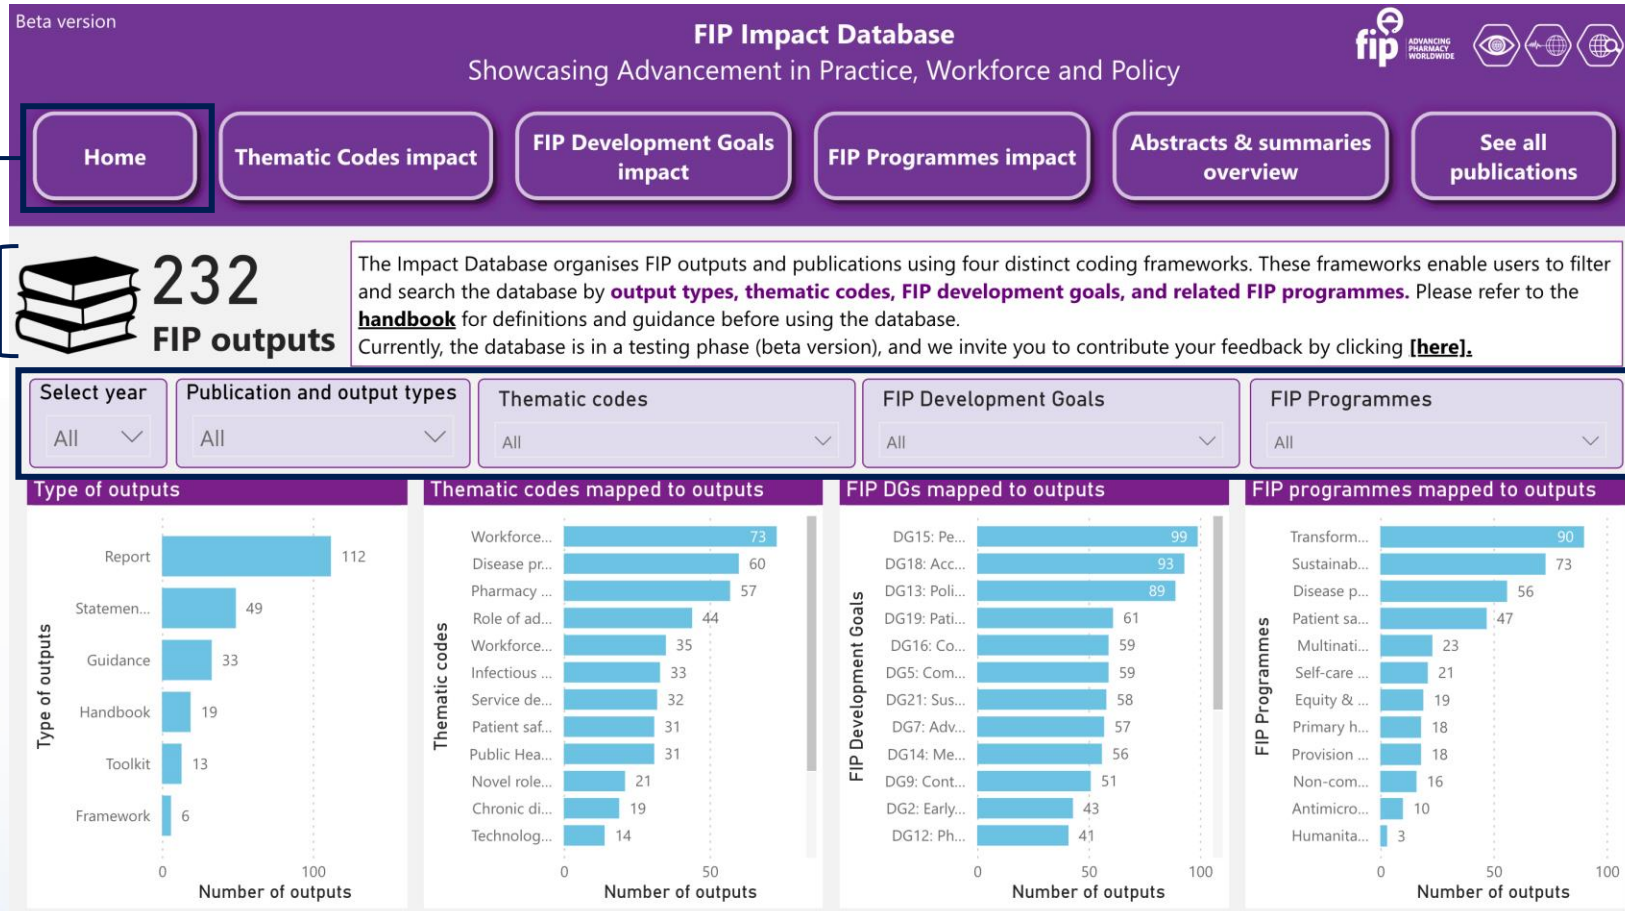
Beta version

FIP Impact Database
Showcasing Advancement in Practice, Workforce and Policy

fip ADVANCING PHARMACY WORLDWIDE

Home | Thematic Codes impact | FIP Development Goals impact | FIP Programmes impact | Abstracts & summaries overview | See all publications

232
FIP outputs

The Impact Database organises FIP outputs and publications using four distinct coding frameworks. These frameworks enable users to filter and search the database by **output types, thematic codes, FIP development goals, and related FIP programmes.** Please refer to the **handbook** for definitions and guidance before using the database.
Currently, the database is in a testing phase (beta version), and we invite you to contribute your feedback by clicking **[here].**

Select year
All

Publication and output types
All

Thematic codes
All

FIP Development Goals
All

FIP Programmes
All

Type of outputs

| Type of outputs | Number of outputs |
|---|---|
| Report | 112 |
| Statemen... | 49 |
| Guidance | 33 |
| Handbook | 19 |
| Toolkit | 13 |
| Framework | 6 |

0 100
Number of outputs

Thematic codes mapped to outputs

| Thematic codes | Number of outputs |
|---|---|
| Workforce... | 73 |
| Disease pr... | 60 |
| Pharmacy ... | 57 |
| Role of ad... | 44 |
| Workforce... | 35 |
| Infectious ... | 33 |
| Service de... | 32 |
| Patient saf... | 31 |
| Public Hea... | 31 |
| Novel role... | 21 |
| Chronic di... | 19 |
| Technolog... | 14 |

0 50
Number of outputs

FIP DGs mapped to outputs

| FIP Development Goals | Number of outputs |
|---|---|
| DG15: Pe... | 99 |
| DG18: Acc... | 93 |
| DG13: Poli... | 89 |
| DG19: Pati... | 61 |
| DG16: Co... | 59 |
| DG5: Com... | 59 |
| DG21: Sus... | 58 |
| DG7: Adv... | 57 |
| DG14: Me... | 56 |
| DG9: Cont... | 51 |
| DG2: Early... | 43 |
| DG12: Ph... | 41 |

0 50 100
Number of outputs

FIP programmes mapped to outputs

| FIP Programmes | Number of outputs |
|---|---|
| Transform... | 90 |
| Sustainab... | 73 |
| Disease p... | 56 |
| Patient sa... | 47 |
| Multinati... | 23 |
| Self-care ... | 21 |
| Equity & ... | 19 |
| Primary h... | 18 |
| Provision ... | 18 |
| Non-com... | 16 |
| Antimicro... | 10 |
| Humanita... | 3 |

0 50 100
Number of outputs